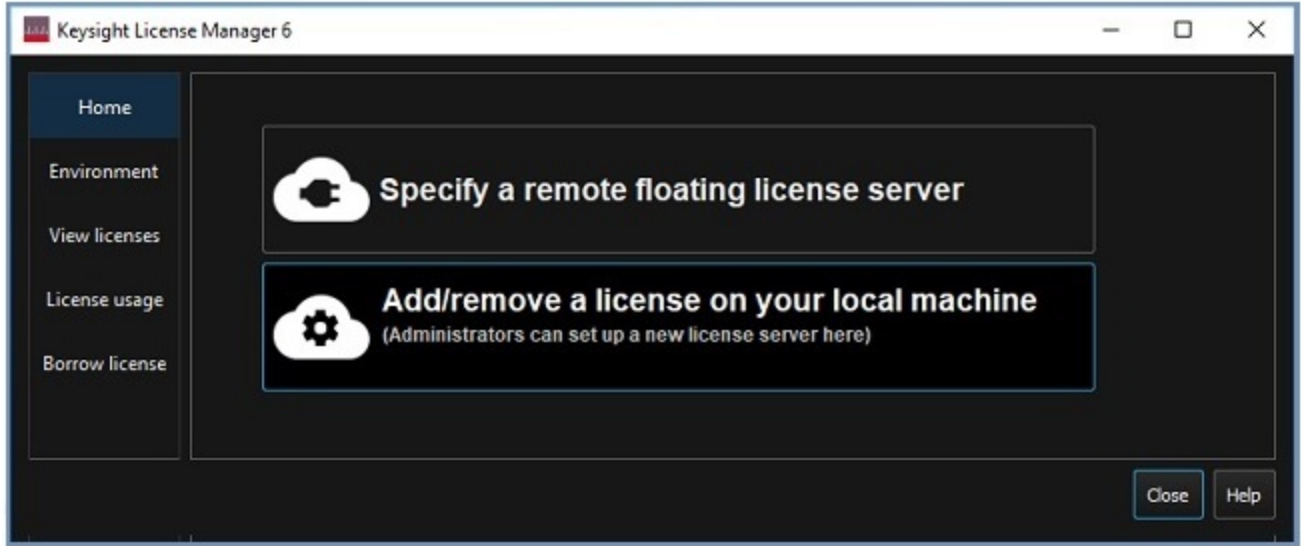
Keysight License Manager 6

Home

Environment

View licenses

License usage

Borrow license

Specify a remote floating license server

Add/remove a license on your local machine
(Administrators can set up a new license server here)

Close

Help